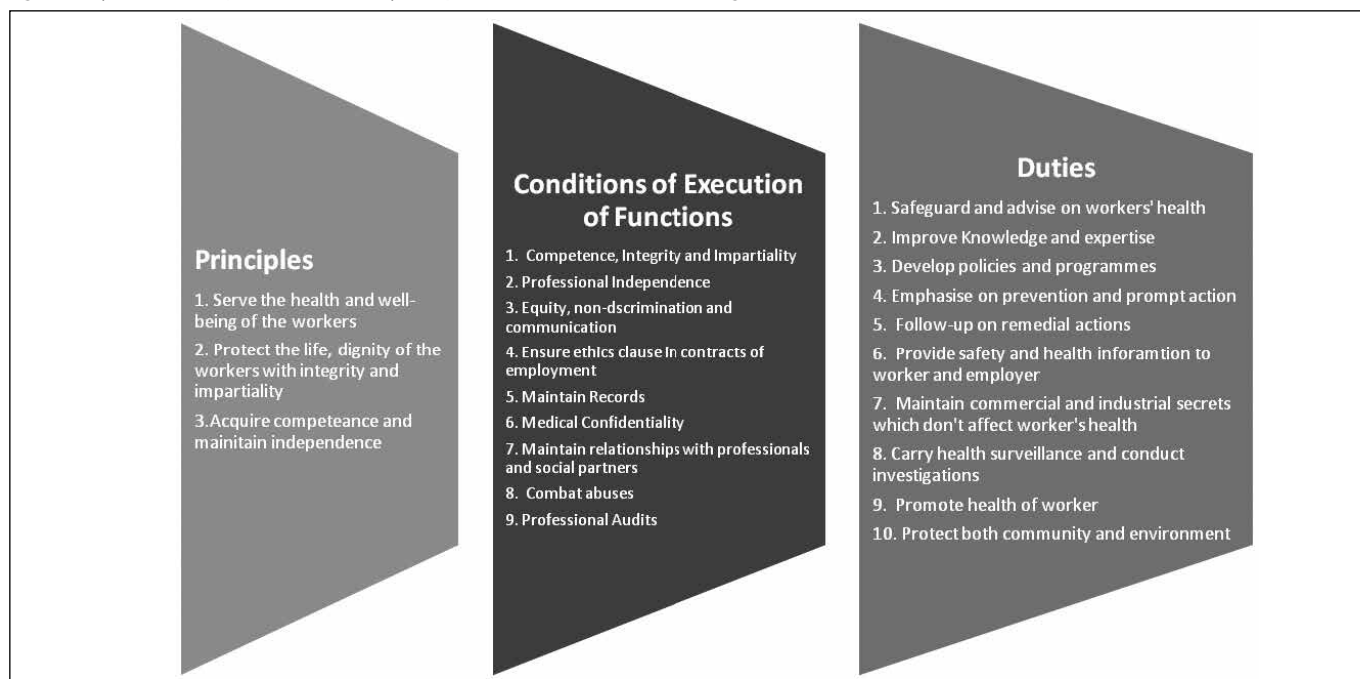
Principles

1. Serve the health and well-being of the workers

2. Protect the life, dignity of the workers with integrity and impartiality

3.Acquire competeance and mainitain independence

Conditions of Execution of Functions

1. Competence, Integrity and Impartiality

2. Professional Independence

3. Equity, non-dscrimination and communication

4. Ensure ethics clause in contracts of employment

5. Maintain Records

6. Medical Confidentiality

7. Maintain relationships with professionals and social partners

8. Combat abuses

9. Professional Audits

Duties

1. Safeguard and advise on workers' health

2. Improve Knowledge and expertise

3. Develop policies and programmes

4. Emphasise on prevention and prompt action

5. Follow-up on remedial actions

6. Provide safety and health inforamtion to worker and employer

7. Maintain commercial and industrial secrets which don't affect worker's health

8. Carry health surveillance and conduct investigations

9. Promote health of worker

10. Protect both community and environment